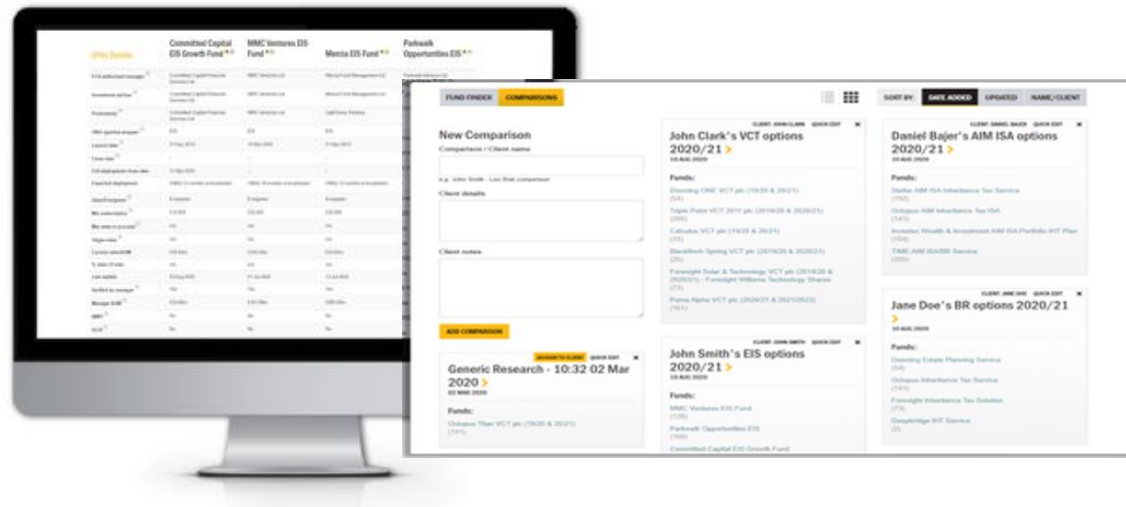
Offer Details | Committed Capital EIS Growth Fund | MMC Ventures EIS Fund | Mercia EIS Fund | Parkwalk Opportunities EIS

FUND FINDER COMPARISONS

SORT BY: DATE ADDED UPDATED NAME/CLIENT

New Comparison

Comparison / Client name

e.g. John Smith - Low Risk comparison

Client details

Client notes

ADD COMPARISON

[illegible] QUICK EDIT ×

Generic Research - 10:32 02 Mar 2020 >

02 MAR 2020

Funds:

Octopus Titan VCT plc (19/20 & 20/21)
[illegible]

CLIENT: JOHN CLARK QUICK EDIT ×

John Clark's VCT options 2020/21 >

10 AUG 2020

Funds:

Downing ONE VCT plc (19/20 & 20/21)
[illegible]

Triple Point VCT 2011 plc (2019/20 & 2020/21)
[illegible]

Calculus VCT plc (19/20 & 20/21)
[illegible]

Blackfinch Spring VCT plc (2019/20 & 2020/21)
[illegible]

Foresight Solar & Technology VCT plc (2019/20 & 2020/21) - Foresight Williams Technology Shares
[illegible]

Puma Alpha VCT plc (2020/21 & 2021/2022)
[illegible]

CLIENT: JOHN SMITH QUICK EDIT ×

John Smith's EIS options 2020/21 >

10 AUG 2020

Funds:

MMC Ventures EIS Fund
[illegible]

Parkwalk Opportunities EIS
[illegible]

Committed Capital EIS Growth Fund

CLIENT: DANIEL BAJER QUICK EDIT ×

Daniel Bajer's AIM ISA options 2020/21 >

10 AUG 2020

Funds:

Stellar AIM ISA Inheritance Tax Service
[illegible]

Octopus AIM Inheritance Tax ISA
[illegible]

Investec Wealth & Investment AIM ISA Portfolio IHT Plan
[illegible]

TIME AIM ISA/IHT Service
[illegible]

CLIENT: JANE DOE QUICK EDIT ×

Jane Doe's BR options 2020/21 >

10 AUG 2020

Funds:

Downing Estate Planning Service
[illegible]

Octopus Inheritance Tax Service
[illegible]

Foresight Inheritance Tax Solution
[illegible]

Deepbridge IHT Service
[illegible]